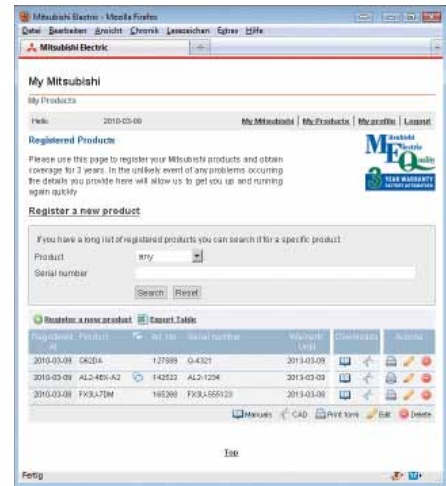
Mitsubishi Electric - Mozilla Firefox
Datei Bearbeiten Ansicht Chronik Lesezeichen Extras Hilfe
Mitsubishi Electric +

My Mitsubishi
My Products

Hello 2010-03-08 My Mitsubishi | My Products | My profile | Logout

Registered Products

Please use this page to register your Mitsubishi products and obtain coverage for 3 years. In the unlikely event of any problems occurring the details you provide here will allow us to get you up and running again quickly

Mitsubishi Electric Quality
3 YEAR WARRANTY FACTORY AUTOMATION

Register a new product

If you have a long list of registered products you can search it for a specific product

Product any
Serial number
Search Reset

Register a new product Export Table

| Registered at | Product | | Art. No. | Serial number | Warranty Until | Downloads | Actions |
|---|---|---|---|---|---|---|---|
| 2010-03-09 | Q62DA | | 127889 | G-4321 | 2013-03-09 | | |
| 2010-03-09 | AL2-4EX-A2 | | 142522 | AL2-1234 | 2013-03-09 | | |
| 2010-03-09 | FX3U-7DM | | 165289 | FX3U-555123 | 2013-03-09 | | |

Manuals CAD Print form Edit Delete

Top

Fertig